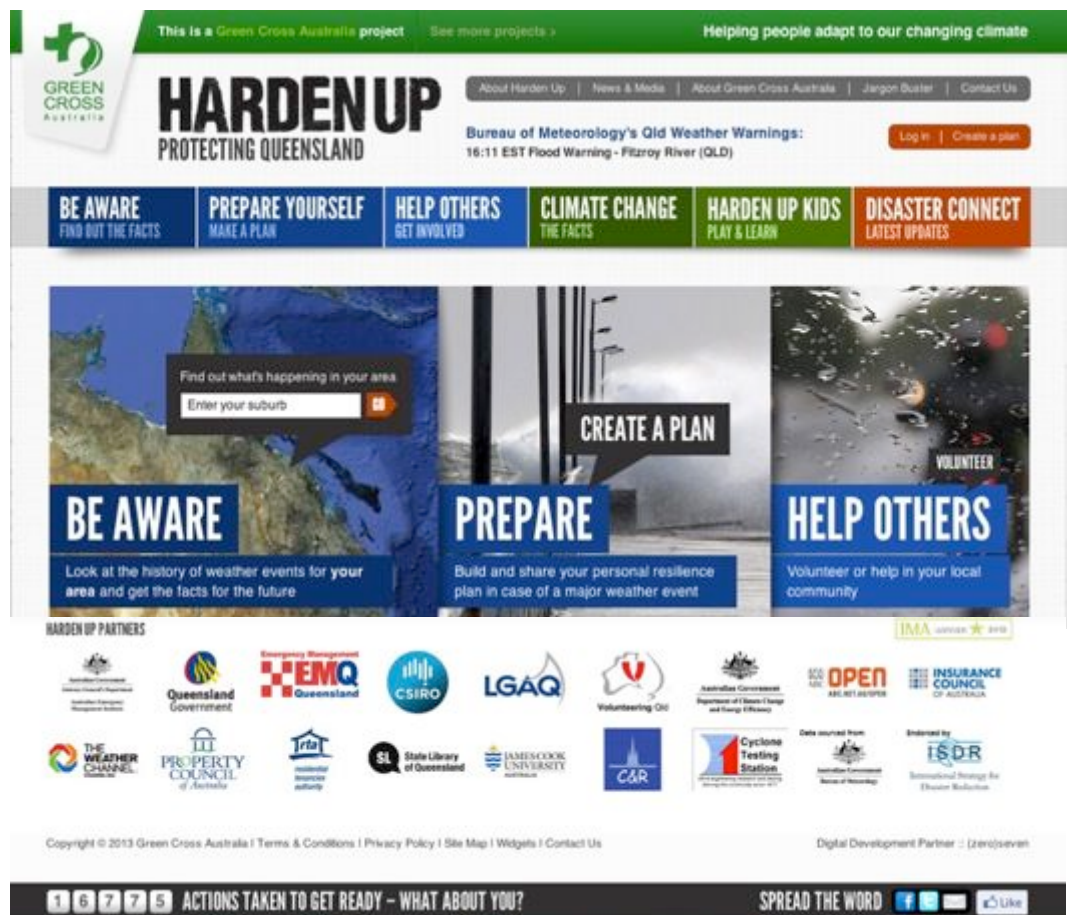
This is a Green Cross Australia project See more projects › Helping people adapt to our changing climate

GREEN CROSS Australia

HARDEN UP
PROTECTING QUEENSLAND

About Harden Up | News & Media | About Green Cross Australia | Jargon Buster | Contact Us

Bureau of Meteorology's Qld Weather Warnings:
16:11 EST Flood Warning - Fitzroy River (QLD)

Log in | Create a plan

BE AWARE FIND OUT THE FACTS
PREPARE YOURSELF MAKE A PLAN
HELP OTHERS GET INVOLVED
CLIMATE CHANGE THE FACTS
HARDEN UP KIDS PLAY & LEARN
DISASTER CONNECT LATEST UPDATES

Find out what's happening in your area
Enter your suburb

BE AWARE
Look at the history of weather events for your area and get the facts for the future

CREATE A PLAN
PREPARE
Build and share your personal resilience plan in case of a major weather event

VOLUNTEER
HELP OTHERS
Volunteer or help in your local community

HARDEN UP PARTNERS

IMA

Queensland Government
EMQ Queensland
CSIRO
LGAQ
Volunteering Qld
Australian Government Department of Climate Change and Energy Efficiency
OPEN
INSURANCE COUNCIL OF AUSTRALIA
THE WEATHER CHANNEL
PROPERTY COUNCIL of Australia
rta
State Library of Queensland
JAMES COOK UNIVERSITY AUSTRALIA
C&R
Cyclone Testing Station
Data sourced from Australian Government Bureau of Meteorology
Endorsed by ISDR International Strategy for Disaster Reduction

Copyright © 2013 Green Cross Australia | Terms & Conditions | Privacy Policy | Site Map | Widgets | Contact Us

Digital Development Partner :: (zero)seven

1 6 7 7 5 ACTIONS TAKEN TO GET READY – WHAT ABOUT YOU?

SPREAD THE WORD Like